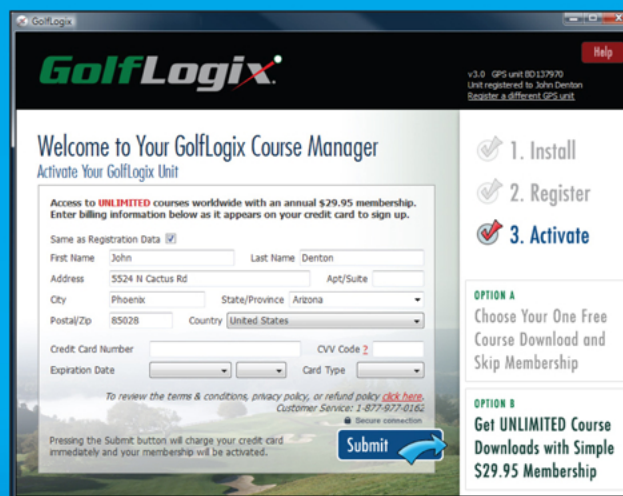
GolfLogix

GolfLogix

Help

v3.0 GPS unit BD137970
Unit registered to John Denton
Register a different GPS unit

Welcome to Your GolfLogix Course Manager
Activate Your GolfLogix Unit

Access to UNLIMITED courses worldwide with an annual $29.95 membership. Enter billing information below as it appears on your credit card to sign up.

Same as Registration Data ☑

First Name John
Last Name Denton
Address 5524 N Cactus Rd
Apt/Suite
City Phoenix
State/Province Arizona
Postal/Zip 85028
Country United States

Credit Card Number
CVV Code ?
Expiration Date
Card Type

To review the terms & conditions, privacy policy, or refund policy click here.
Customer Service: 1-877-977-0162
Secure connection

Pressing the Submit button will charge your credit card immediately and your membership will be activated.

Submit

1. Install
2. Register
3. Activate

OPTION A
Choose Your One Free Course Download and Skip Membership

OPTION B
Get UNLIMITED Course Downloads with Simple $29.95 Membership